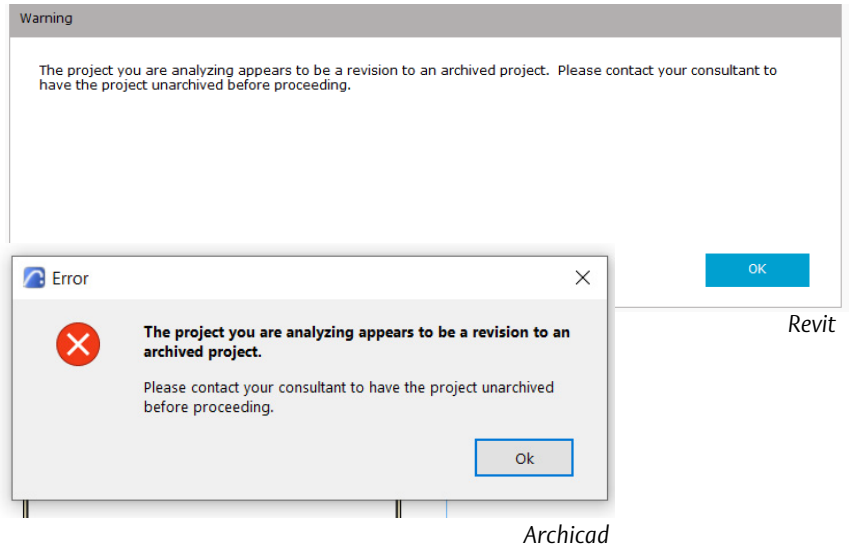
Warning

The project you are analyzing appears to be a revision to an archived project. Please contact your consultant to have the project unarchived before proceeding.

OK

Revit

Error

The project you are analyzing appears to be a revision to an archived project.

Please contact your consultant to have the project unarchived before proceeding.

Ok

Archicad